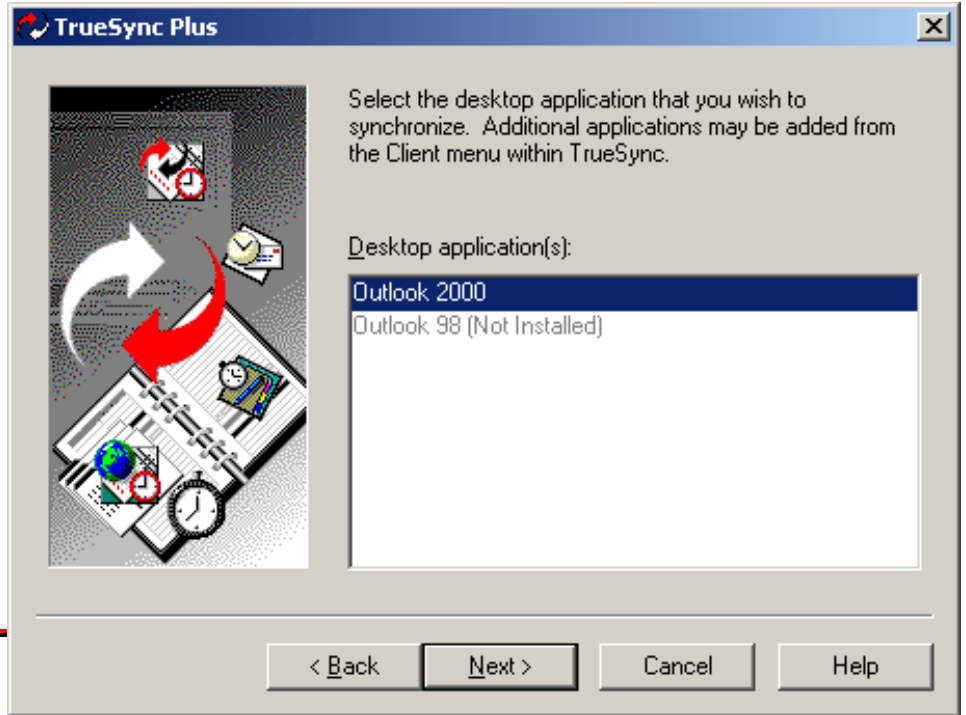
TrueSync Plus

Select the desktop application that you wish to synchronize. Additional applications may be added from the Client menu within TrueSync.

Desktop application(s):

Outlook 2000
Outlook 98 (Not Installed)

< Back
Next >
Cancel
Help